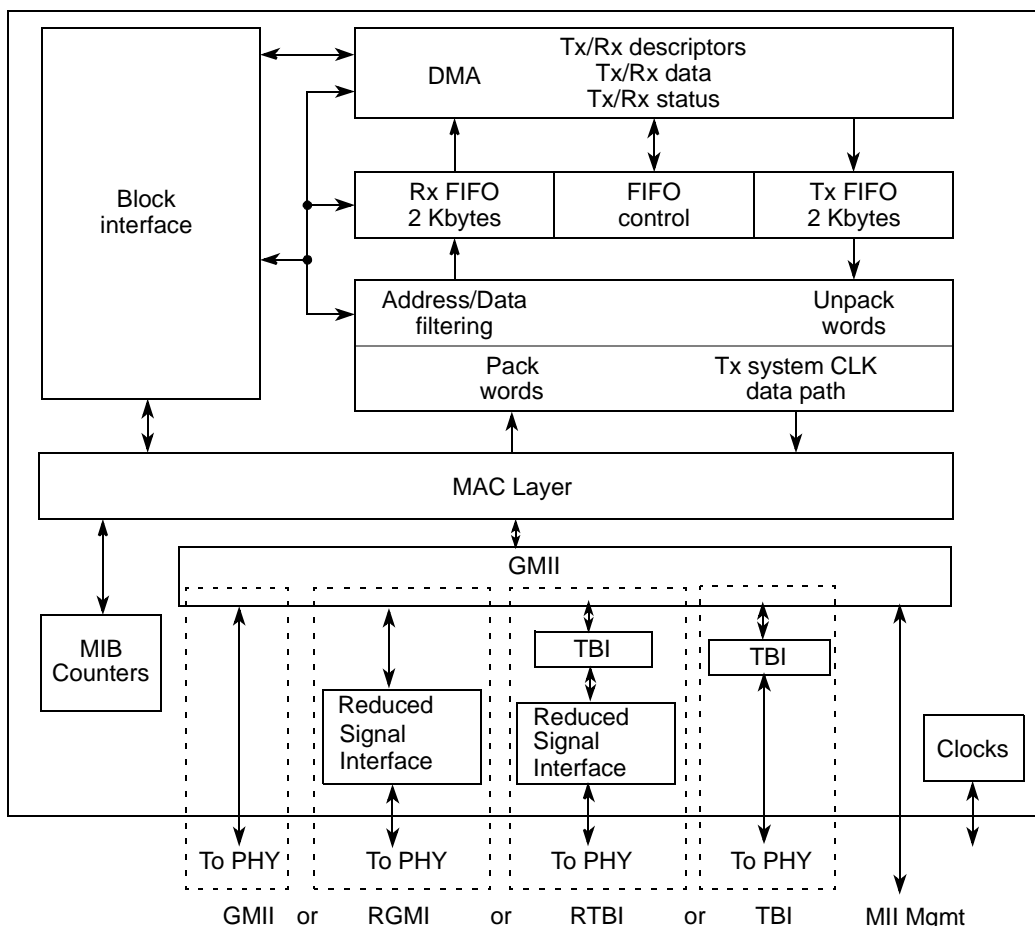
DMA

Tx/Rx descriptors
Tx/Rx data
Tx/Rx status

Block interface

Rx FIFO
2 Kbytes

FIFO
control

Tx FIFO
2 Kbytes

Address/Data
filtering

Unpack
words

Pack
words

Tx system CLK
data path

MAC Layer

GMII

MIB
Counters

TBI

TBI

Reduced
Signal
Interface

Reduced
Signal
Interface

Clocks

To PHY

To PHY

To PHY

To PHY

GMII or RGMI or RTBI or TBI MII Mgmt